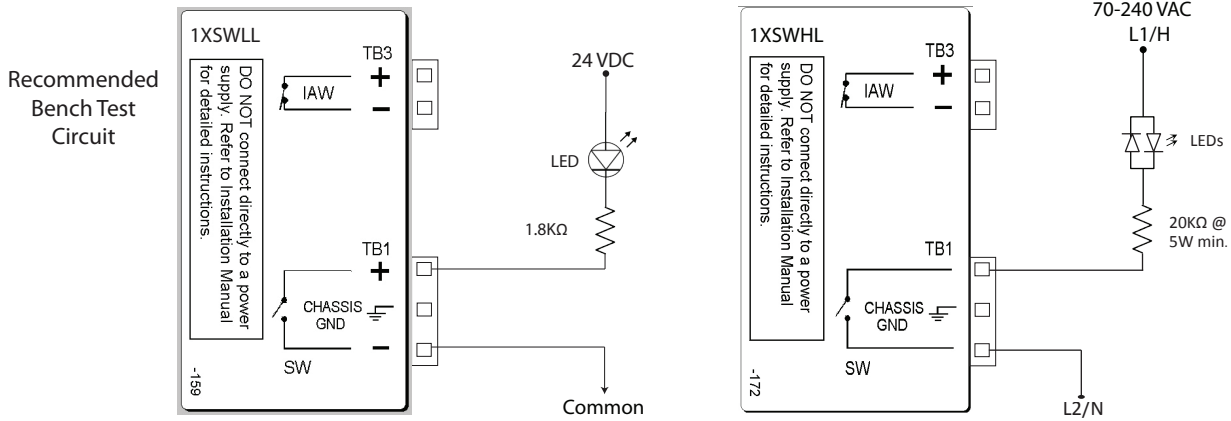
Recommended Bench Test Circuit

1XSWLL

DO NOT connect directly to a power supply. Refer to Installation Manual for detailed instructions.

TB3
+
IAW
−

TB1
+
CHASSIS GND
−
SW

-159

24 VDC

LED

1.8KΩ

Common

1XSWHL

DO NOT connect directly to a power supply. Refer to Installation Manual for detailed instructions.

TB3
+
IAW
−

TB1
CHASSIS GND
SW

-172

70-240 VAC
L1/H

LEDs

20KΩ @ 5W min.

L2/N